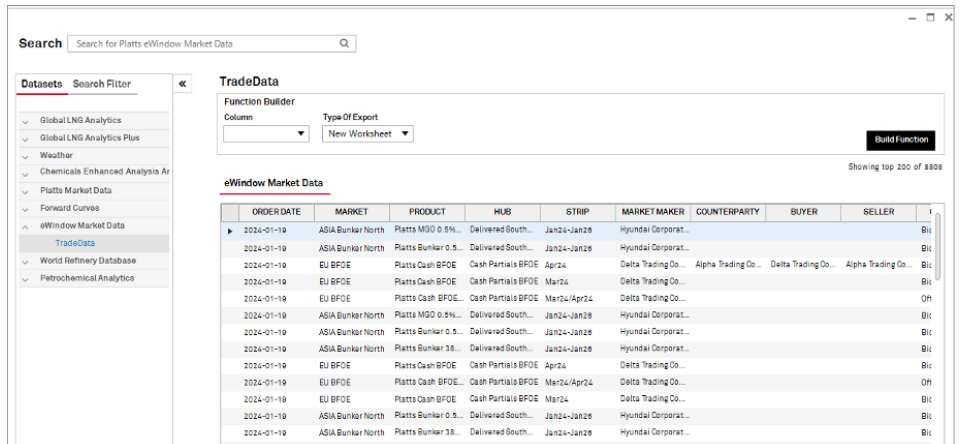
Search Search for Platts eWindow Market Data

Datasets Search Filter «

Global LNG Analytics
Global LNG Analytics Plus
Weather
Chemicals Enhanced Analysis Ar
Platts Market Data
Forward Curves
eWindow Market Data
TradeData
World Refinery Database
Petrochemical Analytics

TradeData

Function Builder
Column
Type Of Export
New Worksheet
Build Function

Showing top 200 of 8808

eWindow Market Data

| | ORDER DATE | MARKET | PRODUCT | HUB | STRIP | MARKET MAKER | COUNTERPARTY | BUYER | SELLER | |
|---|---|---|---|---|---|---|---|---|---|---|
| ▸ | 2024-01-19 | ASIA Bunker North | Platts MGO 0.5%... | Delivered South... | Jan24-Jan26 | Hyundai Corporat... | | | | Bic |
| | 2024-01-19 | ASIA Bunker North | Platts Bunker 0.5... | Delivered South... | Jan24-Jan26 | Hyundai Corporat... | | | | Bic |
| | 2024-01-19 | EU BFOE | Platts Cash BFOE | Cash Partials BFOE | Apr24 | Delta Trading Co... | Alpha Trading Co... | Delta Trading Co... | Alpha Trading Co... | Bic |
| | 2024-01-19 | EU BFOE | Platts Cash BFOE | Cash Partials BFOE | Mar24 | Delta Trading Co... | | | | Bic |
| | 2024-01-19 | EU BFOE | Platts Cash BFOE... | Cash Partials BFOE | Mar24/Apr24 | Delta Trading Co... | | | | Off |
| | 2024-01-19 | ASIA Bunker North | Platts MGO 0.5%... | Delivered South... | Jan24-Jan26 | Hyundai Corporat... | | | | Bic |
| | 2024-01-19 | ASIA Bunker North | Platts Bunker 0.5... | Delivered South... | Jan24-Jan26 | Hyundai Corporat... | | | | Bic |
| | 2024-01-19 | ASIA Bunker North | Platts Bunker 38... | Delivered South... | Jan24-Jan26 | Hyundai Corporat... | | | | Bic |
| | 2024-01-19 | EU BFOE | Platts Cash BFOE | Cash Partials BFOE | Apr24 | Delta Trading Co... | | | | Bic |
| | 2024-01-19 | EU BFOE | Platts Cash BFOE... | Cash Partials BFOE | Mar24/Apr24 | Delta Trading Co... | | | | Off |
| | 2024-01-19 | EU BFOE | Platts Cash BFOE | Cash Partials BFOE | Mar24 | Delta Trading Co... | | | | Bic |
| | 2024-01-19 | ASIA Bunker North | Platts Bunker 0.5... | Delivered South... | Jan24-Jan26 | Hyundai Corporat... | | | | Bic |
| | 2024-01-19 | ASIA Bunker North | Platts Bunker 38... | Delivered South... | Jan24-Jan26 | Hyundai Corporat... | | | | Bic |